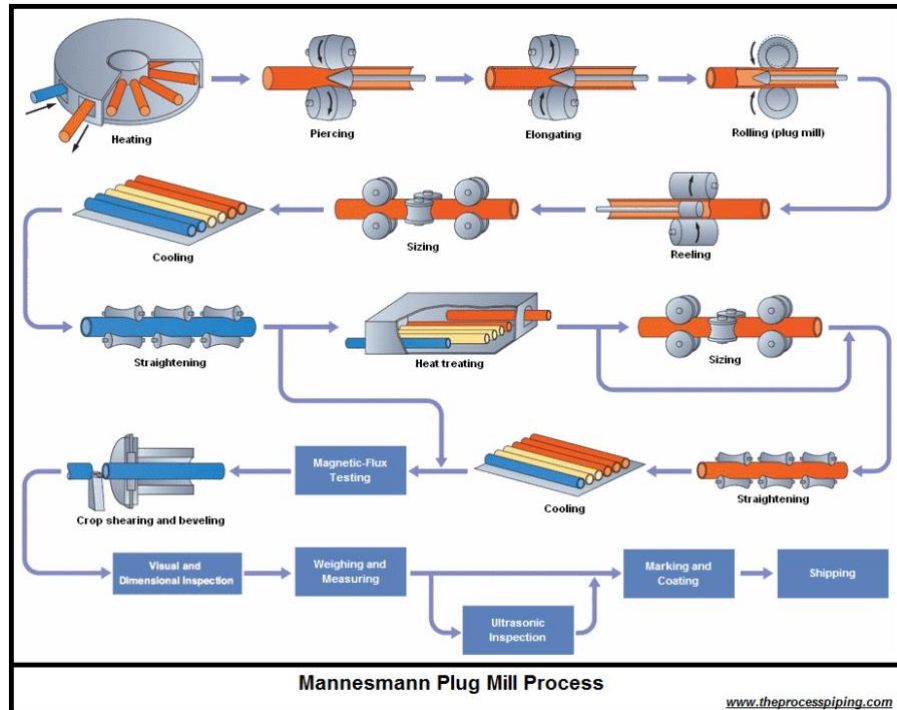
Heating

Piercing

Elongating

Rolling (plug mill)

Cooling

Sizing

Reeling

Straightening

Heat treating

Sizing

Crop shearing and beveling

Magnetic-Flux Testing

Cooling

Straightening

Visual and Dimensional Inspection

Weighing and Measuring

Ultrasonic Inspection

Marking and Coating

Shipping

Mannesmann Plug Mill Process

www.theprocesspiping.com